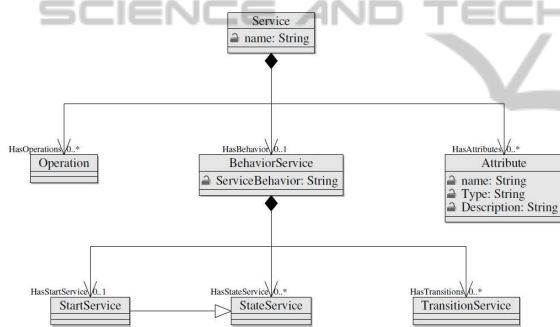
SCIENCE AND TECH

Service
name: String

HasOperations 0..*
Operation

HasBehavior 0..1
BehaviorService
ServiceBehavior: String

HasAttributes 0..*
Attribute
name: String
Type: String
Description: String

HasStartService 0..1
StartService

HasStateService 0..*
StateService

HasTransitions 0..*
TransitionService